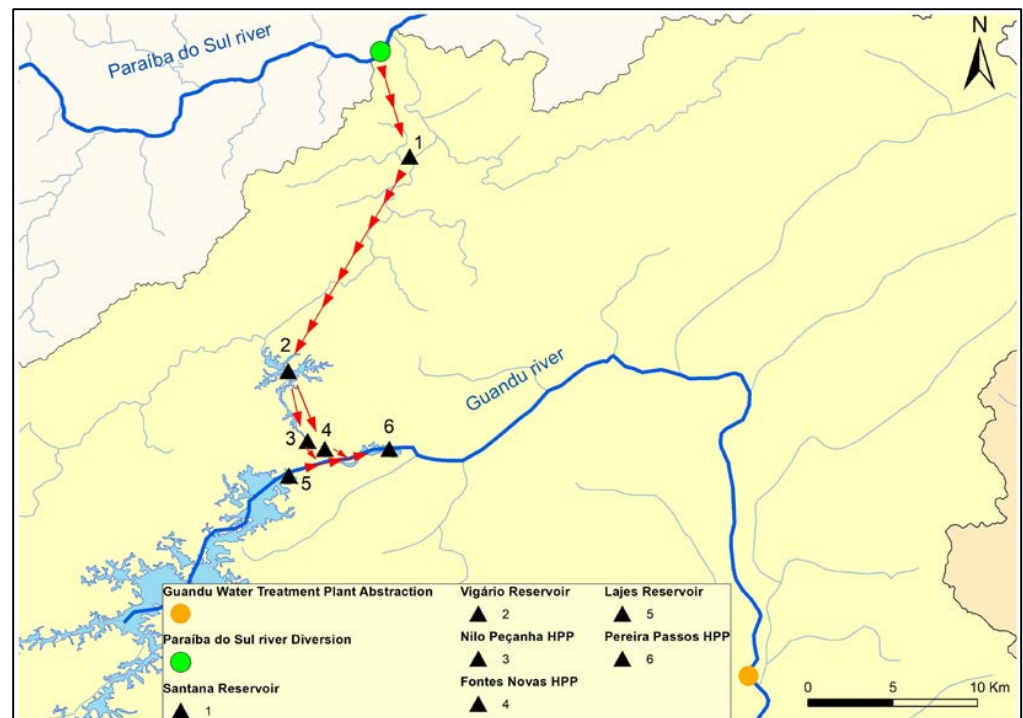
N

Paraíba do Sul river

1

2

Guandu river

3 4 6

5

Guandu Water Treatment Plant Abstraction

Paraíba do Sul river Diversion

Santana Reservoir
1

Vigário Reservoir
2

Nilo Peçanha HPP
3

Fontes Novas HPP
4

Lajes Reservoir
5

Pereira Passos HPP
6

0 5 10 Km